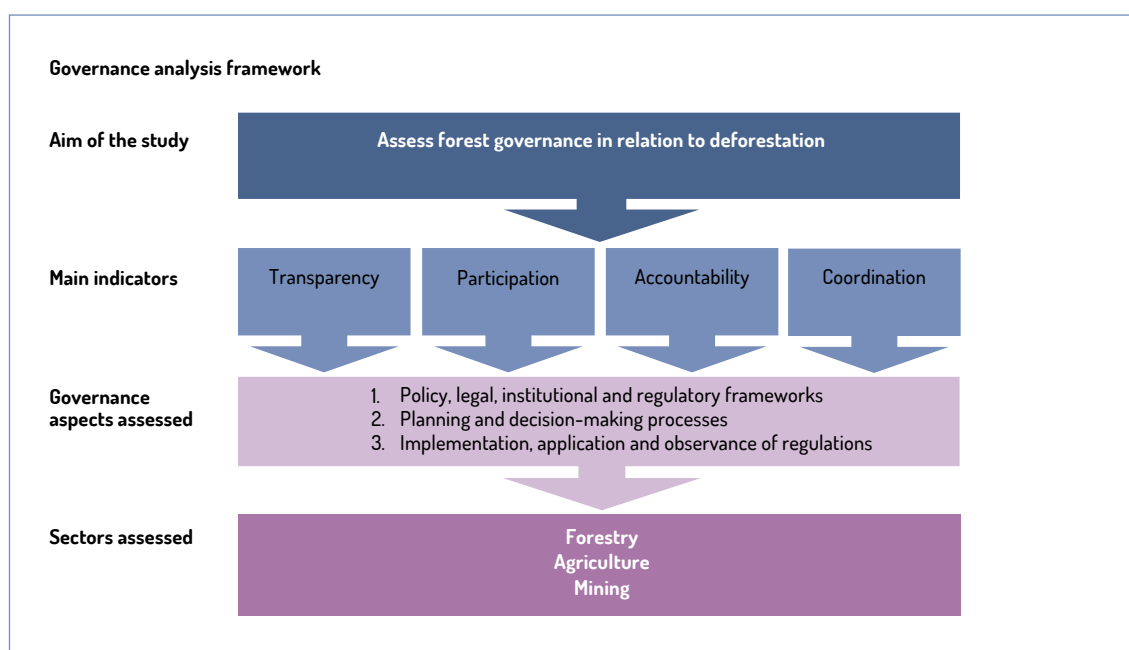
Governance analysis framework

Aim of the study

Assess forest governance in relation to deforestation

Main indicators

Transparency

Participation

Accountability

Coordination

Governance aspects assessed

1. Policy, legal, institutional and regulatory frameworks
2. Planning and decision-making processes
3. Implementation, application and observance of regulations

Sectors assessed

Forestry
Agriculture
Mining